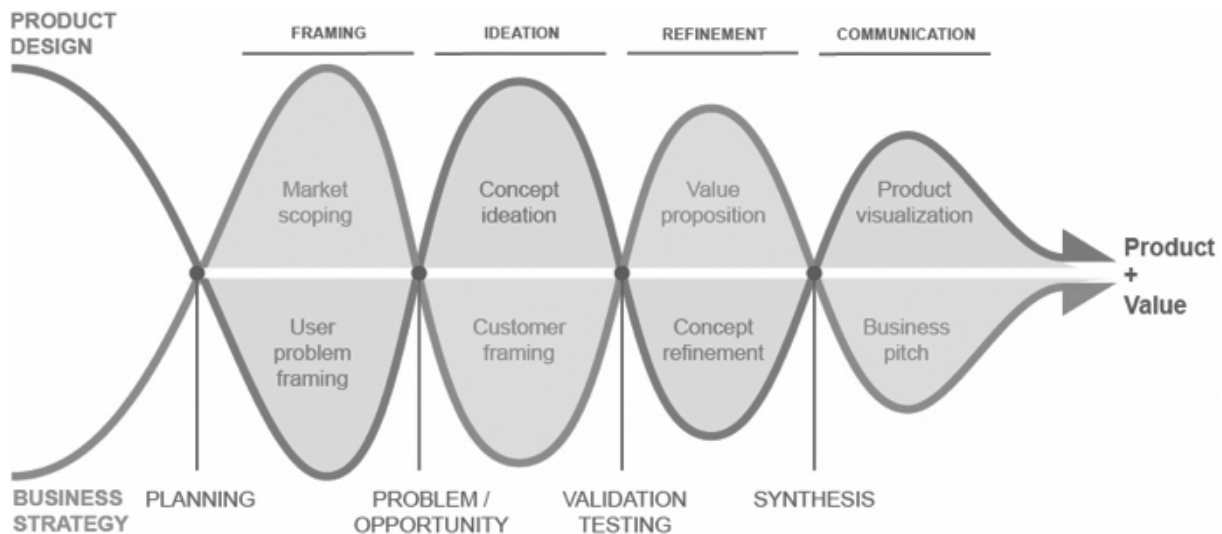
PRODUCT DESIGN

FRAMING

IDEATION

REFINEMENT

COMMUNICATION

Market scoping

Concept ideation

Value proposition

Product visualization

Product + Value

User problem framing

Customer framing

Concept refinement

Business pitch

BUSINESS STRATEGY

PLANNING

PROBLEM / OPPORTUNITY

VALIDATION TESTING

SYNTHESIS